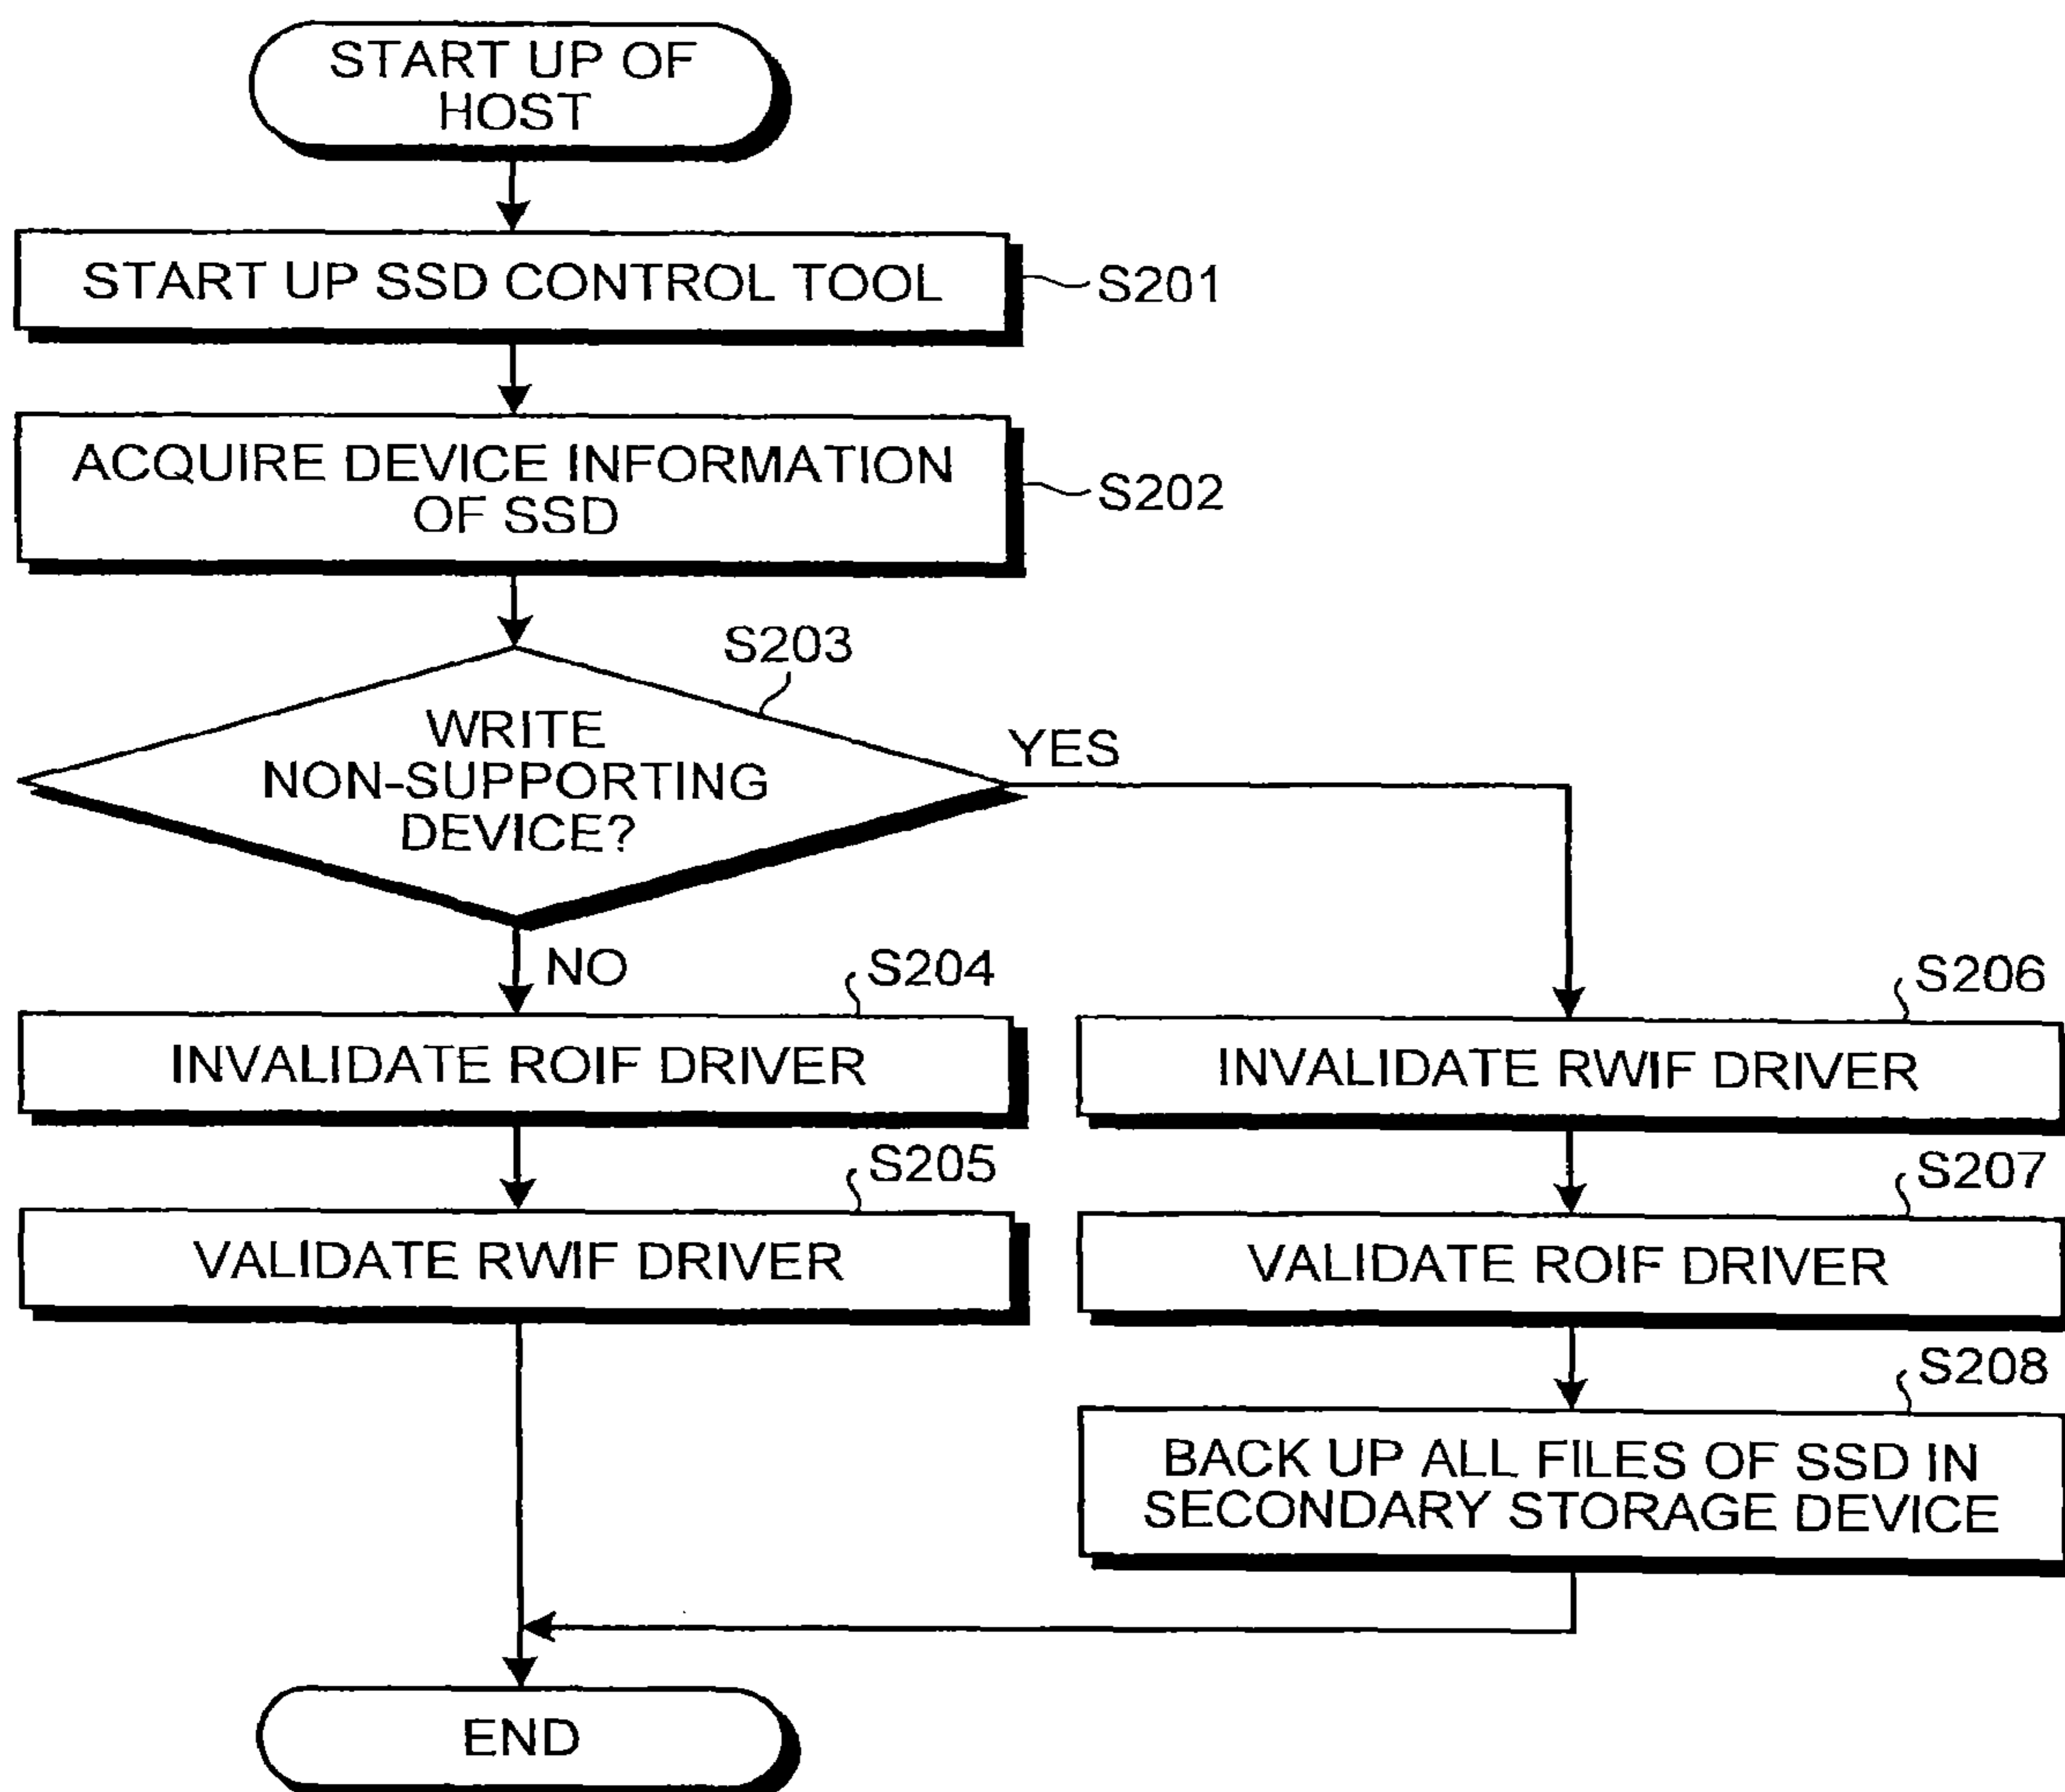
START UP OF HOST

START UP SSD CONTROL TOOL
S201

ACQUIRE DEVICE INFORMATION OF SSD
S202

S203
WRITE NON-SUPPORTING DEVICE?
YES
NO

S204
INVALIDATE ROIF DRIVER

S205
VALIDATE RWIF DRIVER

S206
INVALIDATE RWIF DRIVER

S207
VALIDATE ROIF DRIVER

S208
BACK UP ALL FILES OF SSD IN SECONDARY STORAGE DEVICE

END